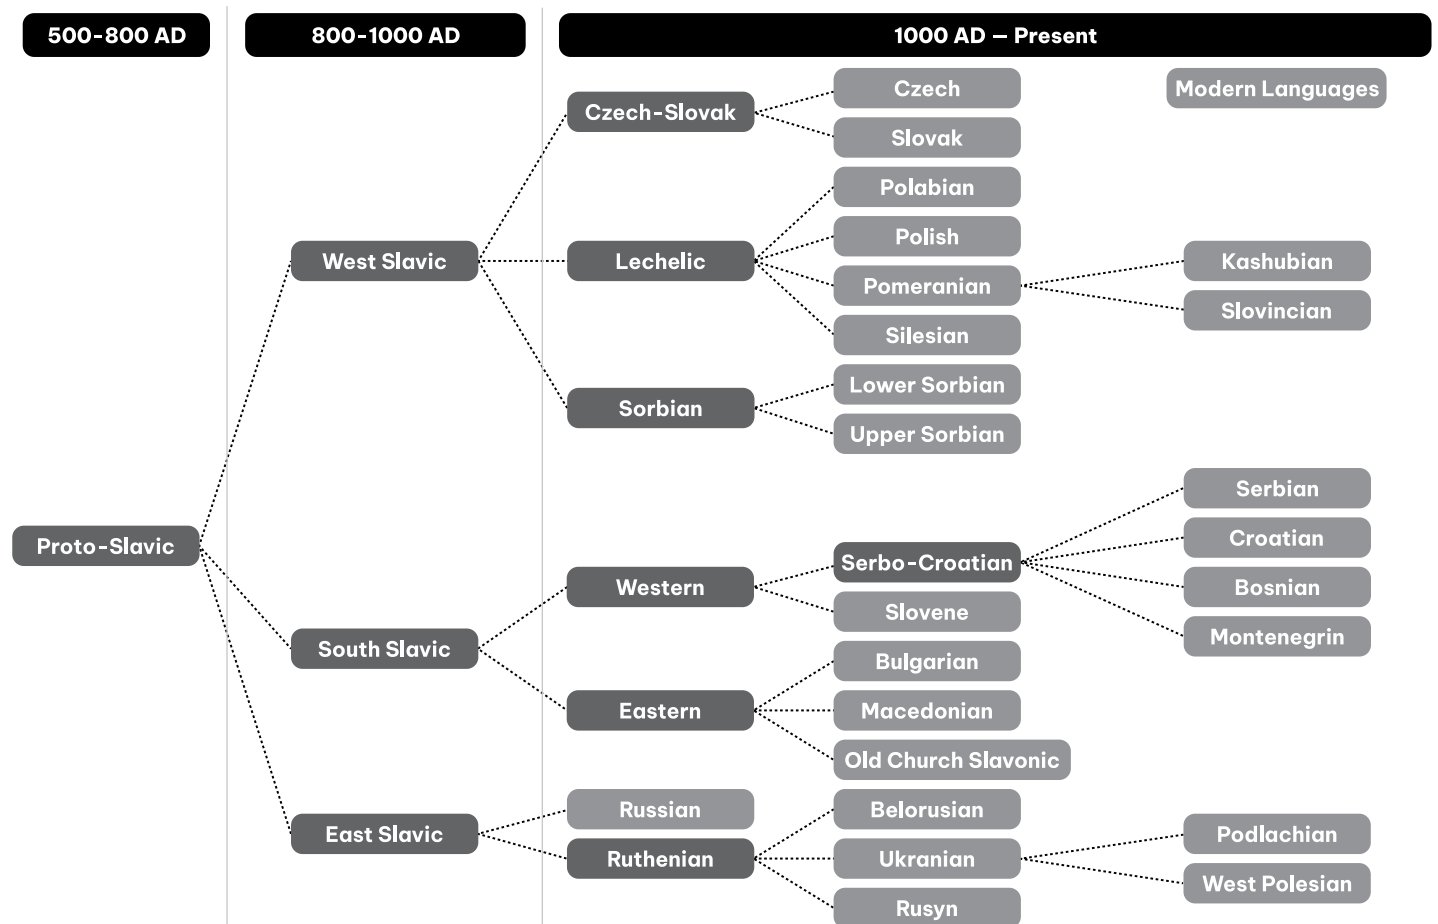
500-800 AD

800-1000 AD

1000 AD — Present

Modern Languages

Proto-Slavic

West Slavic

South Slavic

East Slavic

Czech-Slovak

Czech

Slovak

Lechelic

Polabian

Polish

Pomeranian

Kashubian

Slovincian

Silesian

Sorbian

Lower Sorbian

Upper Sorbian

Western

Serbo-Croatian

Serbian

Croatian

Bosnian

Montenegrin

Slovene

Eastern

Bulgarian

Macedonian

Old Church Slavonic

Russian

Ruthenian

Belorusian

Ukranian

Podlachian

West Polesian

Rusyn